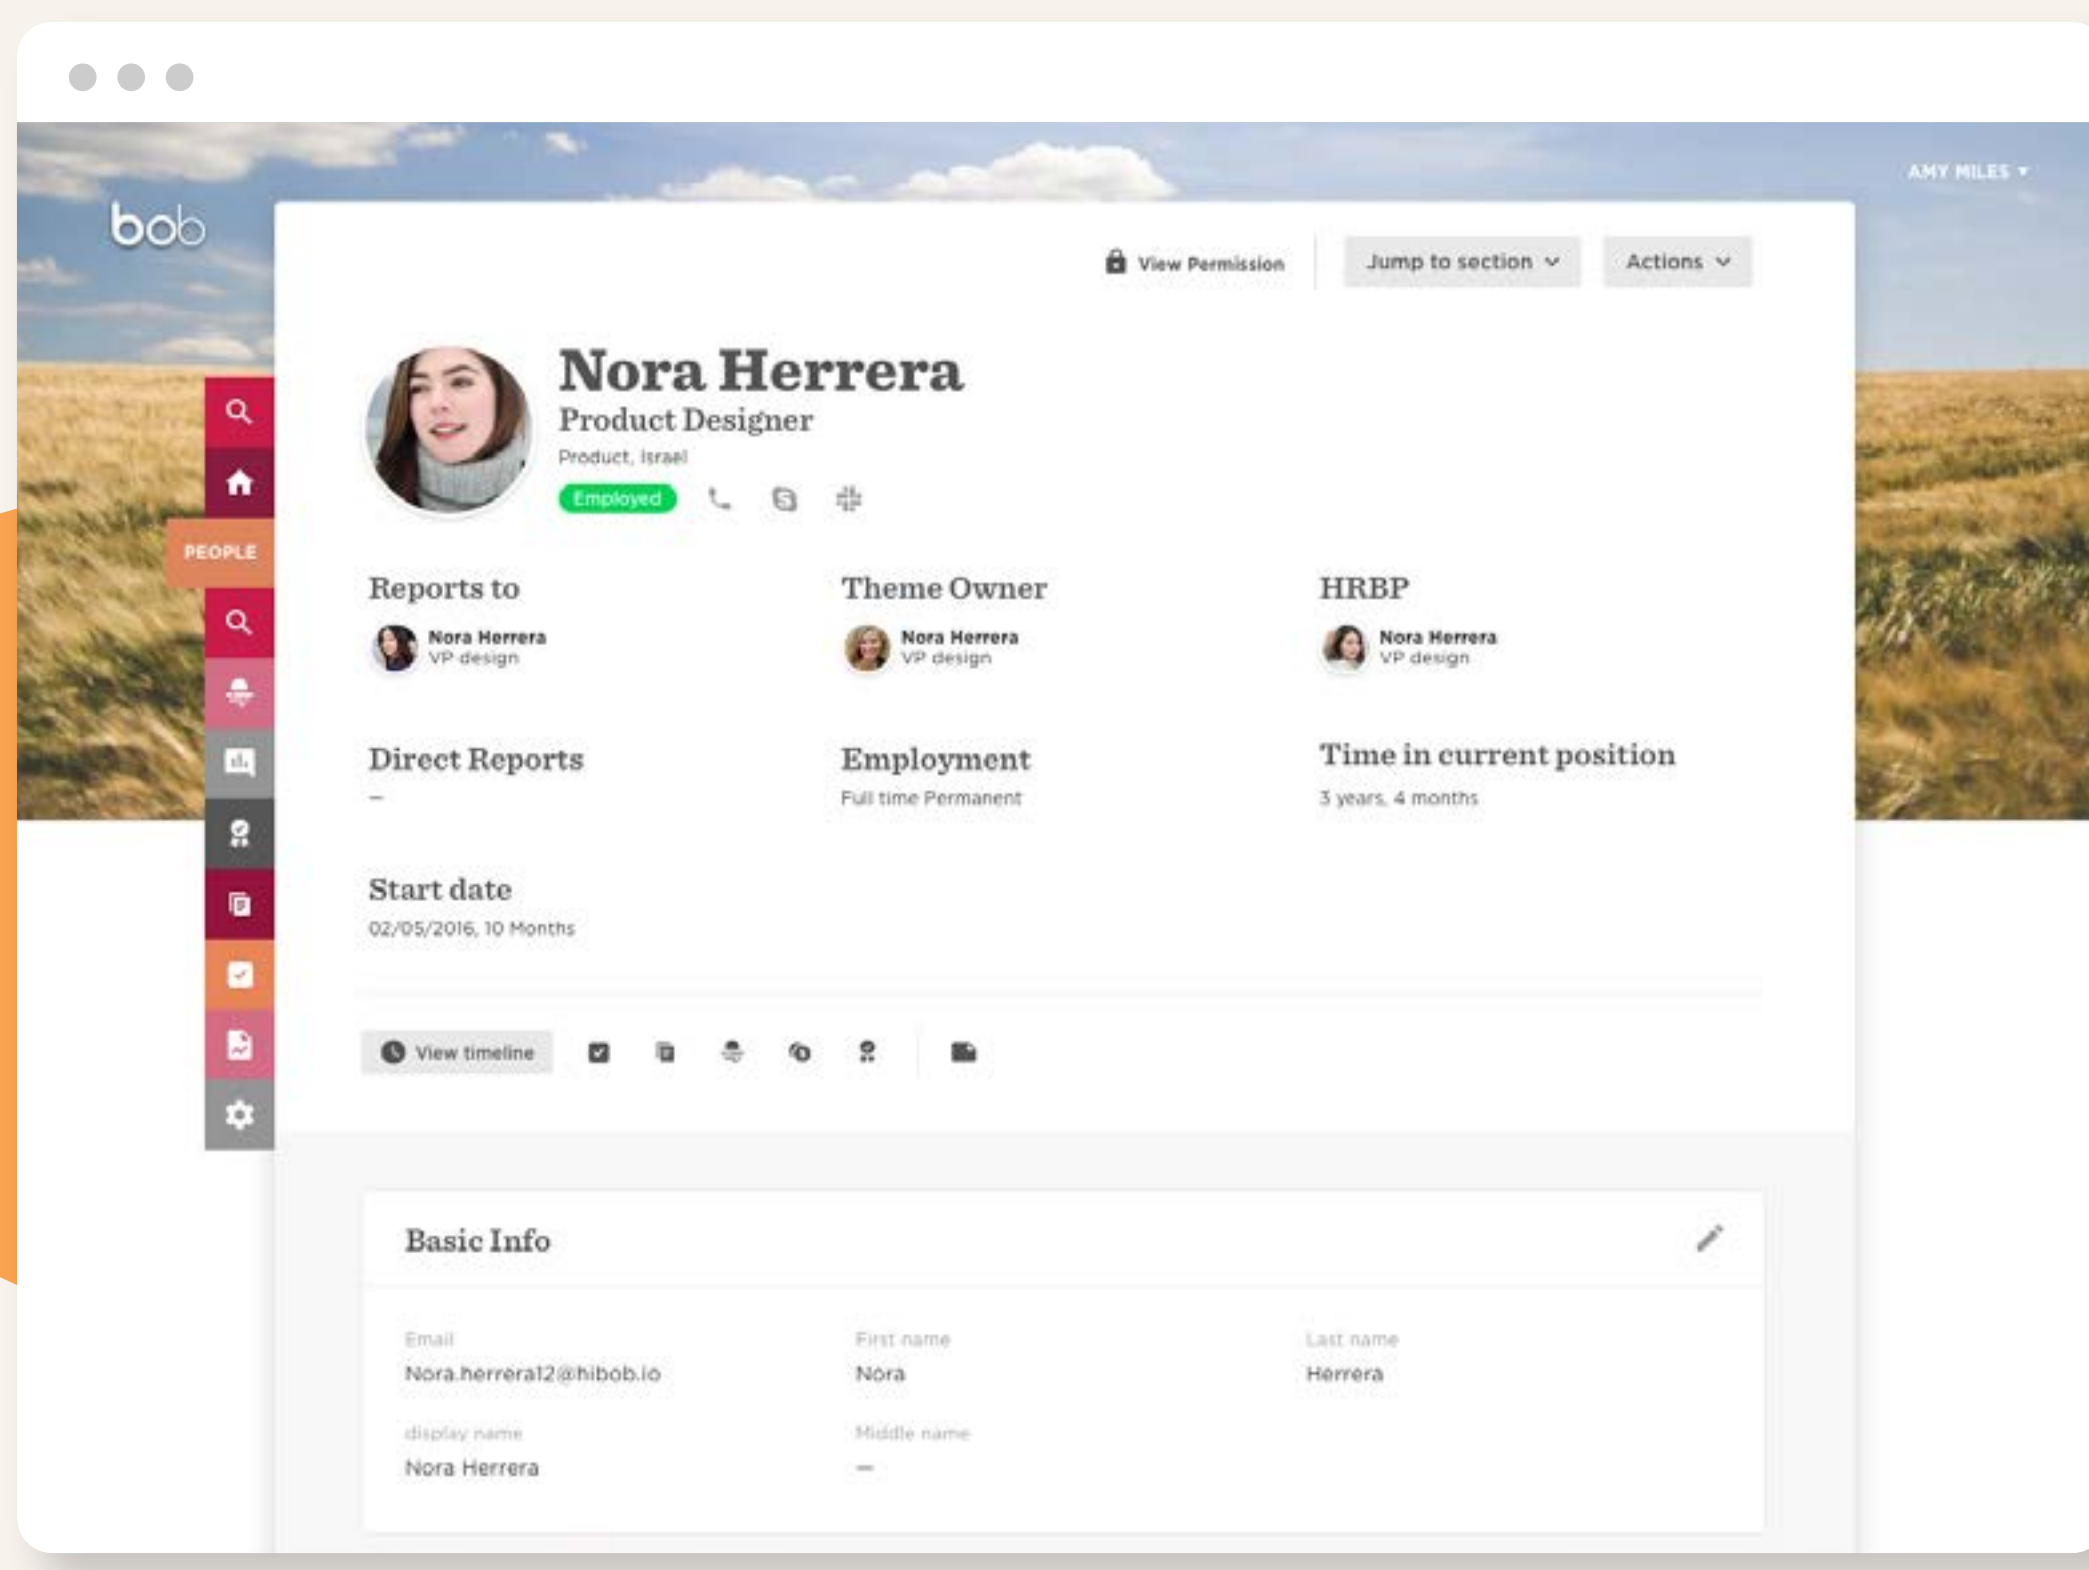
bob

AMY MILES ▾

View Permission

Jump to section

Actions

PEOPLE

Nora Herrera

Product Designer

Product, Israel

Employed

Reports to

Nora Herrera
VP design

Theme Owner

Nora Herrera
VP design

HRBP

Nora Herrera
VP design

Direct Reports

—

Employment

Full time Permanent

Time in current position

3 years, 4 months

Start date

02/05/2016, 10 Months

View timeline

Basic Info

Email

Nora.herrera12@hibob.io

First name

Nora

Last name

Herrera

display name

Nora Herrera

Middle name

—